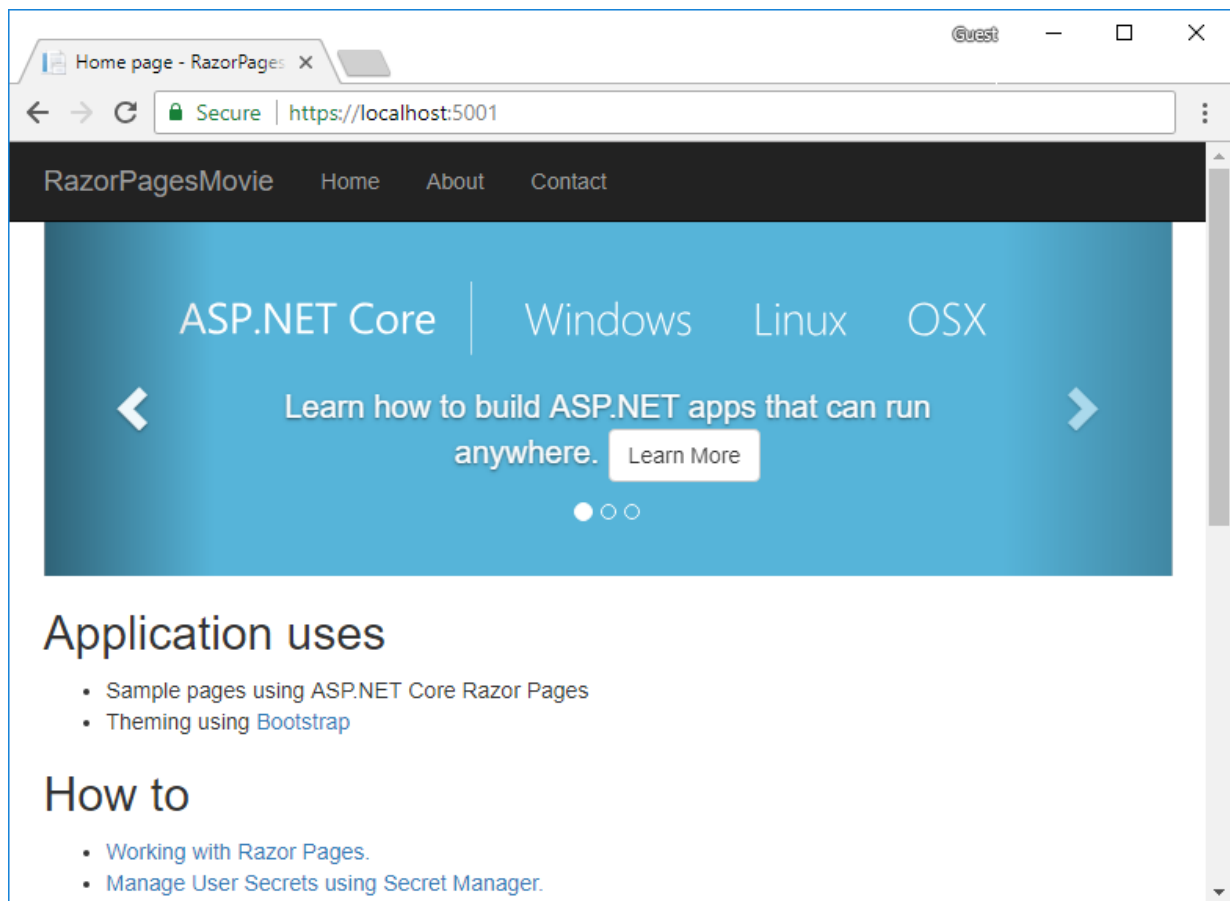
Guest

Home page - RazorPages

Secure | https://localhost:5001

RazorPagesMovie Home About Contact

ASP.NET Core | Windows Linux OSX

Learn how to build ASP.NET apps that can run anywhere. Learn More

Application uses

- Sample pages using ASP.NET Core Razor Pages
- Theming using Bootstrap

How to

- Working with Razor Pages.
- Manage User Secrets using Secret Manager.